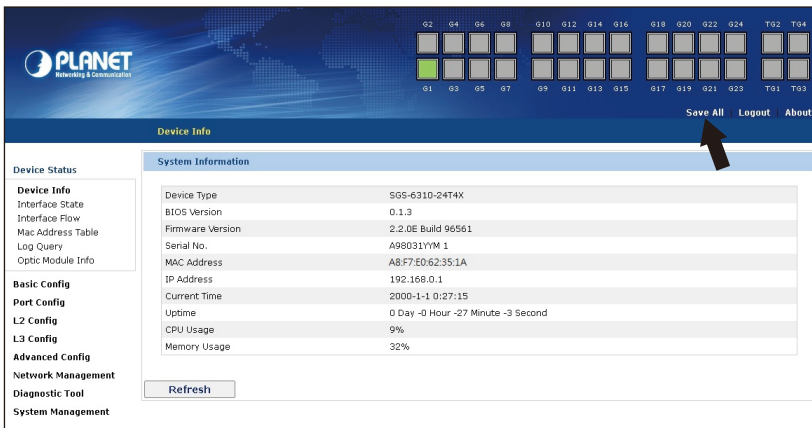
PLANET
Networking & Communication

G2 G4 G6 G8 G10 G12 G14 G16 G18 G20 G22 G24 TG2 TG4
G1 G3 G5 G7 G9 G11 G13 G15 G17 G19 G21 G23 TG1 TG3

Save All | Logout | About

Device Info

Device Status
Device Info
Interface State
Interface Flow
Mac Address Table
Log Query
Optic Module Info
Basic Config
Port Config
L2 Config
L3 Config
Advanced Config
Network Management
Diagnostic Tool
System Management

System Information

| | |
|---|---|
| Device Type | SGS-6310-24T4X |
| BIOS Version | 0.1.3 |
| Firmware Version | 2.2.0E Build 96561 |
| Serial No. | A98031YYM 1 |
| MAC Address | A8:F7:E0:62:35:1A |
| IP Address | 192.168.0.1 |
| Current Time | 2000-1-1 0:27:15 |
| Uptime | 0 Day -0 Hour -27 Minute -3 Second |
| CPU Usage | 9% |
| Memory Usage | 32% |

Refresh